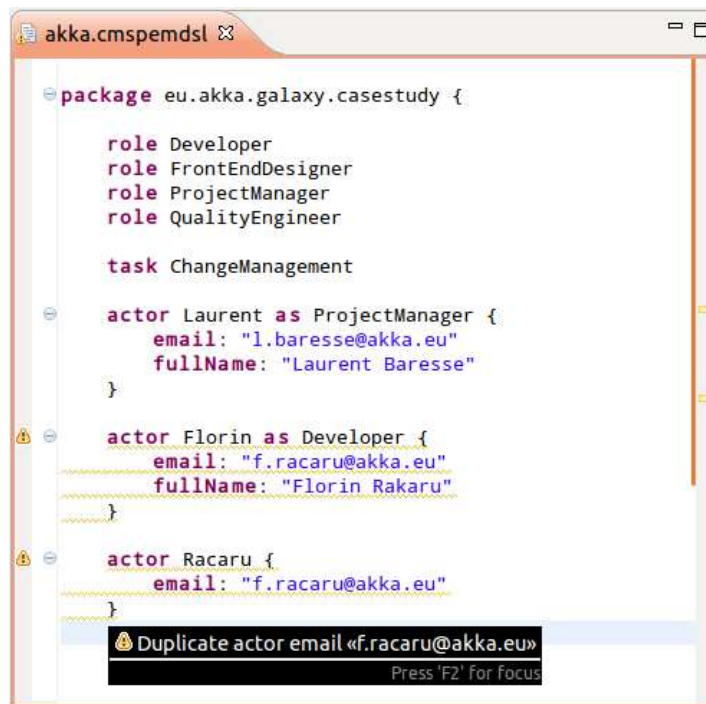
akka.cmspemdsl ☒

package eu.akka.galaxy.casestudy {

role Developer
role FrontEndDesigner
role ProjectManager
role QualityEngineer

task ChangeManagement

actor Laurent as ProjectManager {
email: "l.baresse@akka.eu"
fullName: "Laurent Baresse"
}

actor Florin as Developer {
email: "f.racaru@akka.eu"
fullName: "Florin Rakaru"
}

actor Racaru {
email: "f.racaru@akka.eu"
}

Duplicate actor email «f.racaru@akka.eu»
Press 'F2' for focus